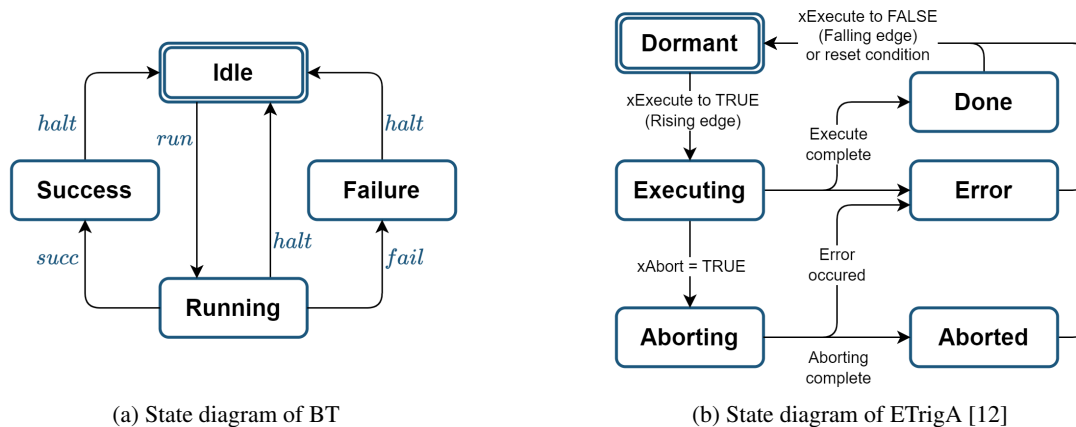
Idle

halt

run

halt

Success

Failure

halt

succ

fail

Running

(a) State diagram of BT

Dormant

xExecute to FALSE (Falling edge) or reset condition

xExecute to TRUE (Rising edge)

Done

Execute complete

Executing

Error

xAbort = TRUE

Error occured

Aborting

Aborted

Aborting complete

(b) State diagram of ETrigA [12]